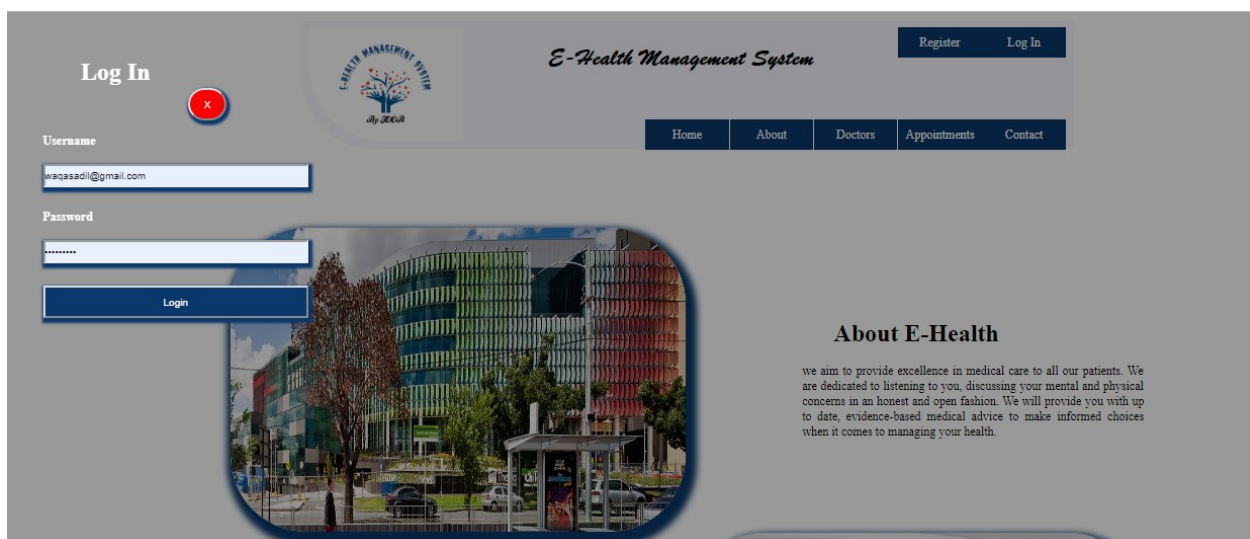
Log In

x

Username

waqasadil@gmail.com

Password

.........

Login

E-HEALTH MANAGEMENT SYSTEM

By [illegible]

E-Health Management System

Register Log In

Home About Doctors Appointments Contact

About E-Health

we aim to provide excellence in medical care to all our patients. We are dedicated to listening to you, discussing your mental and physical concerns in an honest and open fashion. We will provide you with up to date, evidence-based medical advice to make informed choices when it comes to managing your health.